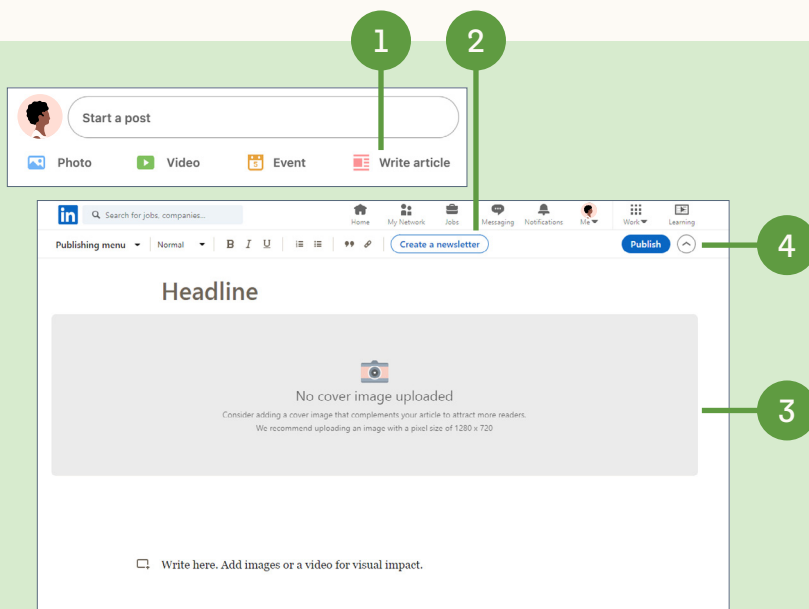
1

2

Start a post

Photo Video Event Write article

in Search for jobs, companies...

Home My Network Jobs Messaging Notifications Me Work Learning

Publishing menu Normal B I U Create a newsletter Publish

4

Headline

No cover image uploaded

Consider adding a cover image that complements your article to attract more readers.

We recommend uploading an image with a pixel size of 1280 x 720

3

Write here. Add images or a video for visual impact.